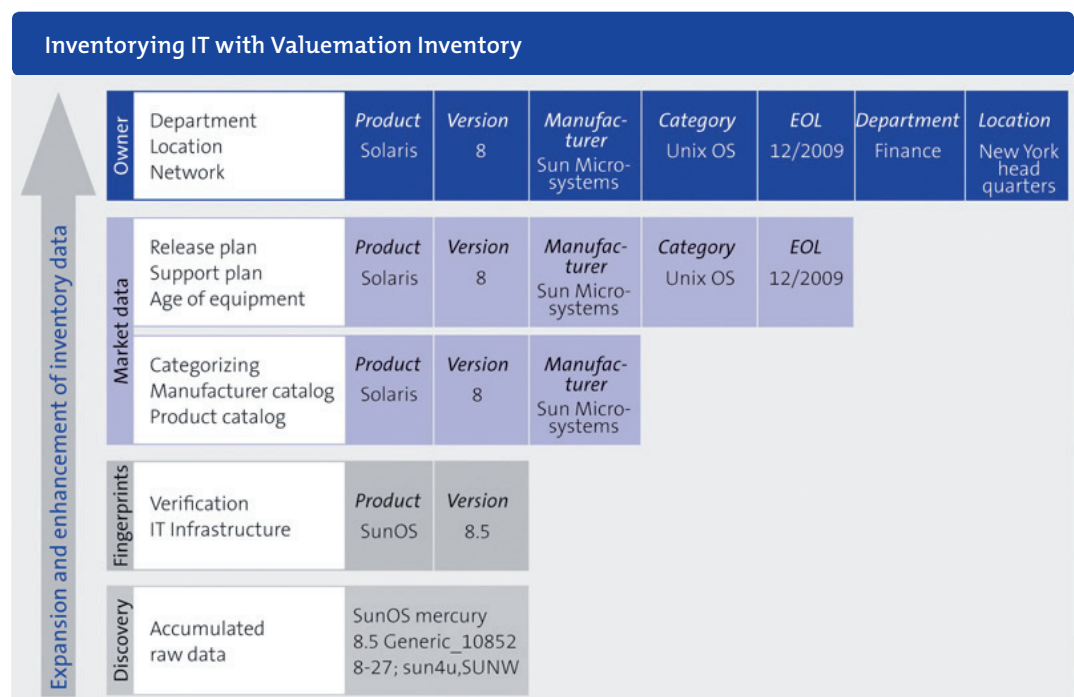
Inventorying IT with Valuemation Inventory

Expansion and enhancement of inventory data

| Owner | Department<br>Location<br>Network | *Product*<br>Solaris | *Version*<br>8 | *Manufacturer*<br>Sun Microsystems | *Category*<br>Unix OS | *EOL*<br>12/2009 | *Department*<br>Finance | *Location*<br>New York head quarters |
|---|---|---|---|---|---|---|---|---|
| Market data | Release plan<br>Support plan<br>Age of equipment | *Product*<br>Solaris | *Version*<br>8 | *Manufacturer*<br>Sun Microsystems | *Category*<br>Unix OS | *EOL*<br>12/2009 | | |
| Market data | Categorizing<br>Manufacturer catalog<br>Product catalog | *Product*<br>Solaris | *Version*<br>8 | *Manufacturer*<br>Sun Microsystems | | | | |
| Fingerprints | Verification<br>IT Infrastructure | *Product*<br>SunOS | *Version*<br>8.5 | | | | | |
| Discovery | Accumulated<br>raw data | SunOS mercury 8.5 Generic_108528-27; sun4u,SUNW | | | | | | |